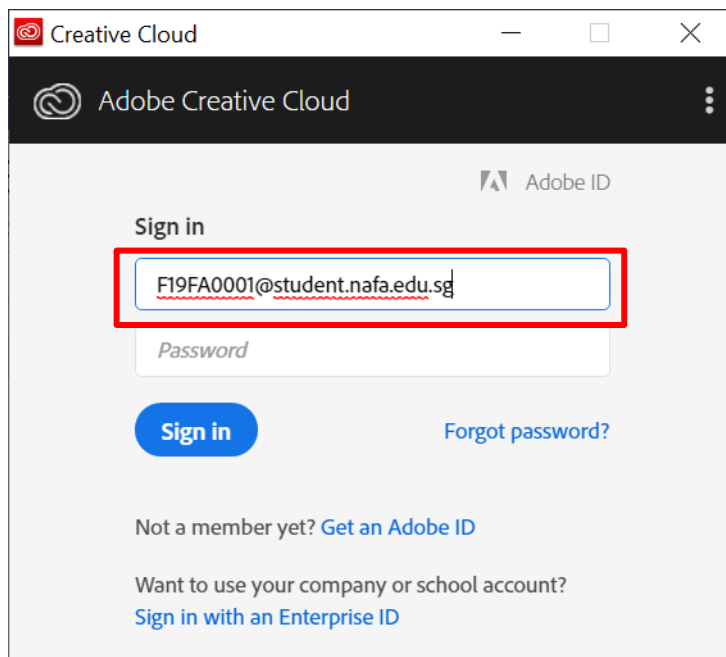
Creative Cloud

Adobe Creative Cloud

Adobe ID

Sign in

F19FA0001@student.nafa.edu.sg

Password

Sign in

Forgot password?

Not a member yet? Get an Adobe ID

Want to use your company or school account?
Sign in with an Enterprise ID